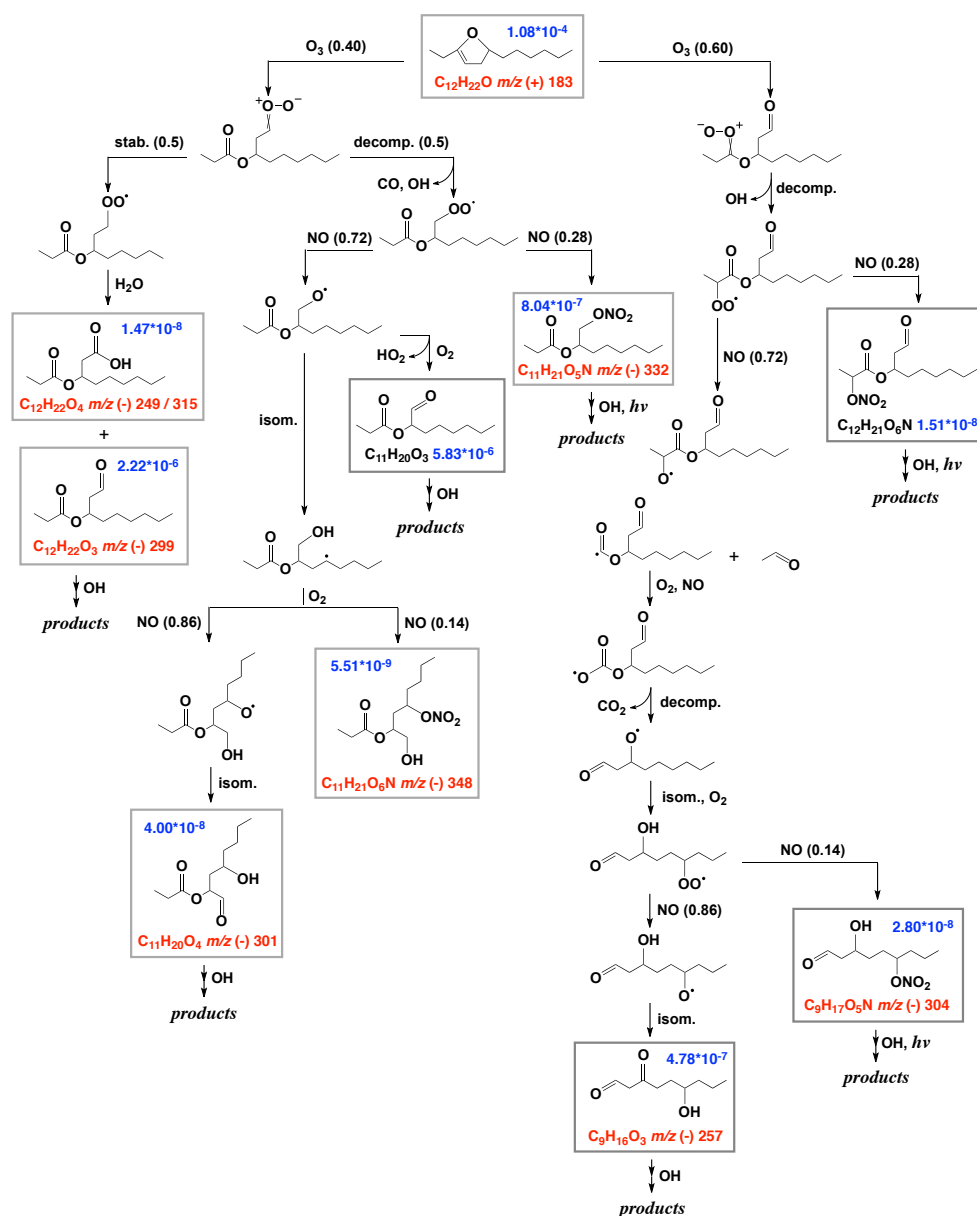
O
$1.08*10^{-4}$
$C_{12}H_{22}O$ *m/z* (+) 183

$O_3$ (0.40)
$O_3$ (0.60)

$^{+}O-O^{-}$
O
O

stab. (0.5)
decomp. (0.5)
CO, OH
OO$^{\cdot}$
O
O
OO$^{\cdot}$
O
O

$H_2O$
O
OH
O
O
$1.47*10^{-8}$
$C_{12}H_{22}O_4$ *m/z* (-) 249 / 315

+

O
O
O
$2.22*10^{-6}$
$C_{12}H_{22}O_3$ *m/z* (-) 299

OH
*products*

NO (0.72)
NO (0.28)

O$^{\cdot}$
O
O

$HO_2$
$O_2$

O
O
O
$C_{11}H_{20}O_3$ $5.83*10^{-6}$
OH
*products*

$8.04*10^{-7}$
$ONO_2$
O
O
$C_{11}H_{21}O_5N$ *m/z* (-) 332
OH, *hv*
*products*

isom.

OH
O
O

$O_2$
NO (0.86)
NO (0.14)

O
O
O$^{\cdot}$
OH

$5.51*10^{-9}$
O
O
$ONO_2$
OH
$C_{11}H_{21}O_6N$ *m/z* (-) 348

isom.

$4.00*10^{-8}$
O
O
OH
O
$C_{11}H_{20}O_4$ *m/z* (-) 301
OH
*products*

O
$^{-}O-O^{+}$
O
decomp.
OH
O
O
O
OO$^{\cdot}$

NO (0.28)
O
O
O
$ONO_2$
$C_{12}H_{21}O_6N$ $1.51*10^{-8}$
OH, *hv*
*products*

NO (0.72)
O
O
O
O$^{\cdot}$

O
O
O
+
O

$O_2$, NO
O
O
O
O

$CO_2$
decomp.
O$^{\cdot}$
O

isom., $O_2$
OH
O
OO$^{\cdot}$

NO (0.14)
OH
O
$ONO_2$
$2.80*10^{-8}$
$C_9H_{17}O_5N$ *m/z* (-) 304
OH, *hv*
*products*

NO (0.86)
OH
O
O$^{\cdot}$

isom.
O
O
OH
$4.78*10^{-7}$
$C_9H_{16}O_3$ *m/z* (-) 257
OH
*products*